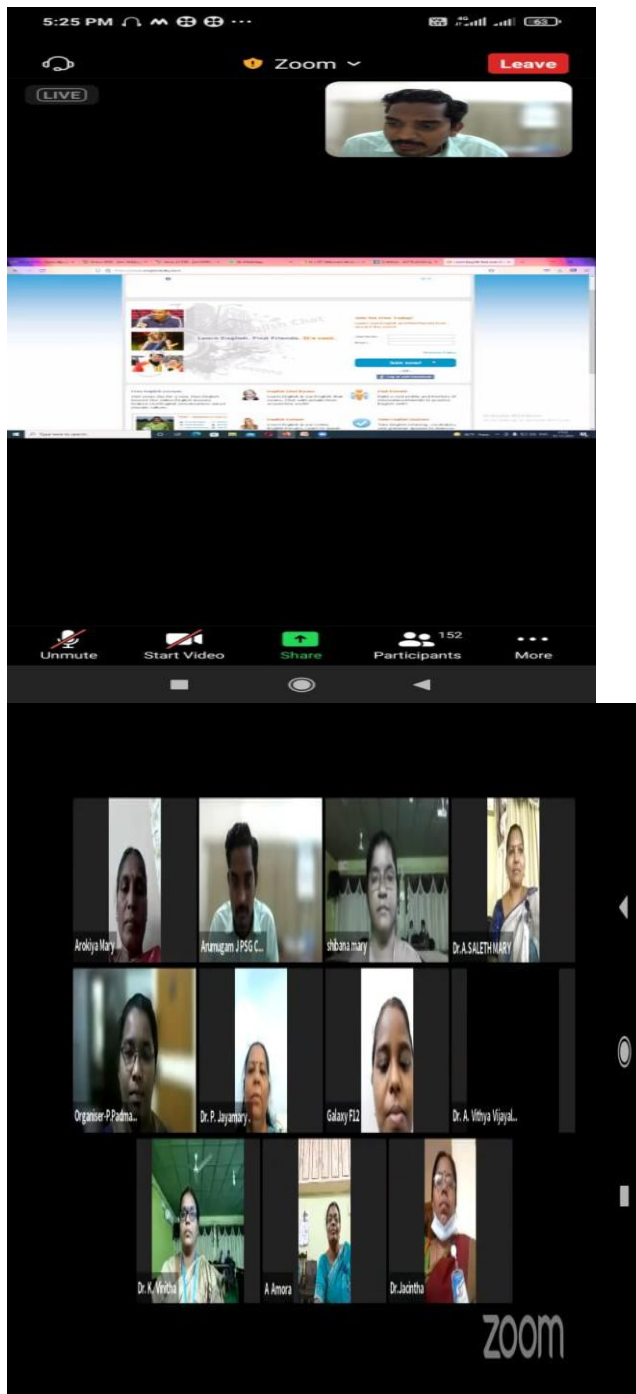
5:25 PM

Zoom

Leave

LIVE

Learn English. Find Friends. It's cool.

Unmute

Start Video

Share

152

Participants

More

Arokiya Mary

Arumugam J PSG C...

shibana.mary

Dr.A.SALETH MARY

Organiser-P.Padma...

Dr. P. Jayamary...

Galaxy F12

Dr. A. Vithya Vijayal...

Dr. K. Vinitha

A Amora

Dr.Jacintha

zoom